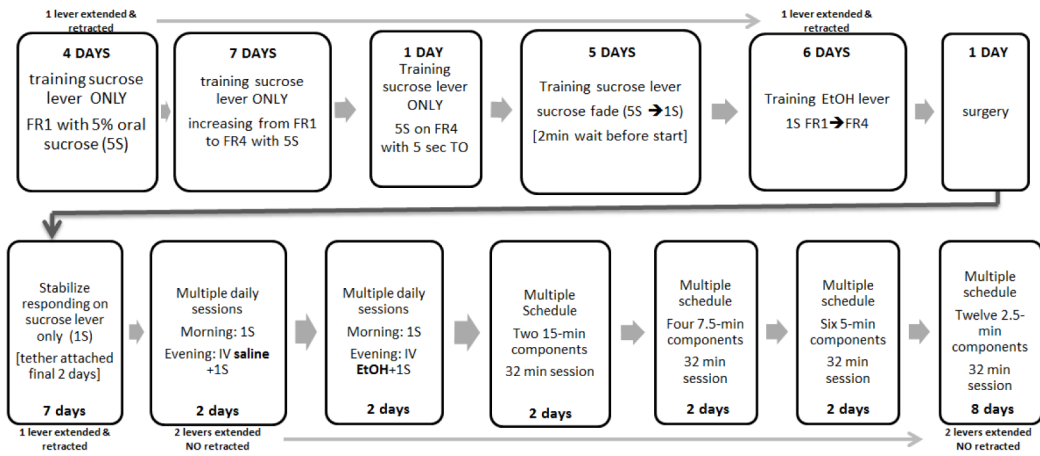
1 lever extended & retracted

1 lever extended & retracted

4 DAYS
training sucrose lever ONLY
FR1 with 5% oral sucrose (5S)

7 DAYS
training sucrose lever ONLY
increasing from FR1 to FR4 with 5S

1 DAY
Training sucrose lever ONLY
5S on FR4 with 5 sec TO

5 DAYS
Training sucrose lever
sucrose fade (5S → 1S)
[2min wait before start]

6 DAYS
Training EtOH lever
1S FR1 → FR4

1 DAY
surgery

Stabilize responding on sucrose lever only (1S)
[tether attached final 2 days]
7 days

Multiple daily sessions
Morning: 1S
Evening: IV saline +1S
2 days

Multiple daily sessions
Morning: 1S
Evening: IV EtOH+1S
2 days

Multiple Schedule
Two 15-min components
32 min session
2 days

Multiple schedule
Four 7.5-min components
32 min session
2 days

Multiple schedule
Six 5-min components
32 min session
2 days

Multiple schedule
Twelve 2.5-min components
32 min session
8 days

1 lever extended & retracted

2 levers extended NO retracted

2 levers extended NO retracted